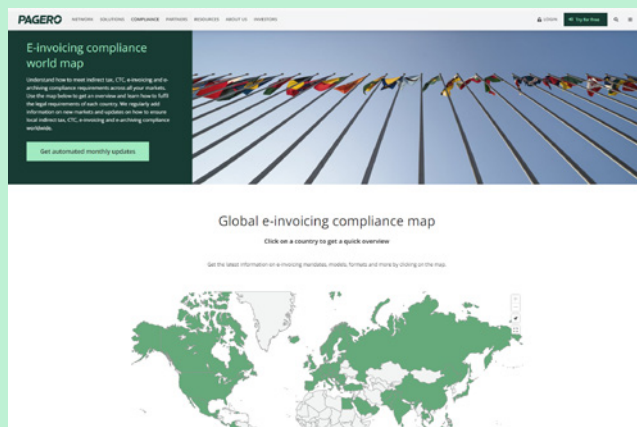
PAGERO NETWORK SOLUTIONS COMPLIANCE PARTNERS RESOURCES ABOUT US INVESTORS

LOGIN Try for free

E-invoicing compliance world map

Understand how to meet indirect tax, CTC, e-invoicing and e-archiving compliance requirements across all your markets. Use the map below to get an overview and learn how to fulfil the legal requirements of each country. We regularly add information on new markets and updates on how to ensure local indirect tax, CTC, e-invoicing and e-archiving compliance worldwide.

Get automated monthly updates

Global e-invoicing compliance map

Click on a country to get a quick overview

Get the latest information on e-invoicing mandates, models, formats and more by clicking on the map.

+
-